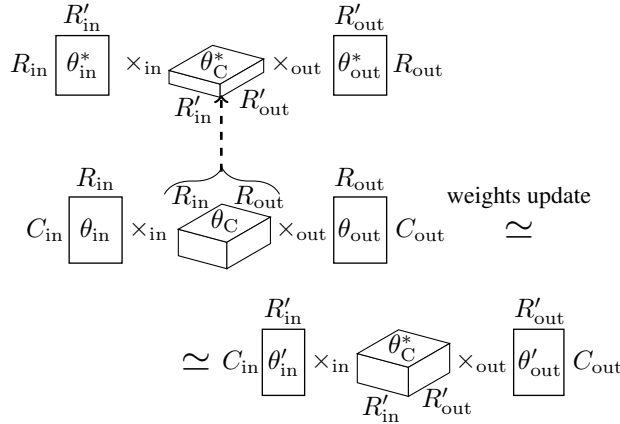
$R'_{\text{in}}$ $R'_{\text{out}}$

$R_{\text{in}}$ $\theta^*_{\text{in}}$ $\times_{\text{in}}$ $\theta^*_{\text{C}}$ $\times_{\text{out}}$ $\theta^*_{\text{out}}$ $R_{\text{out}}$

$R'_{\text{in}}$ $R'_{\text{out}}$

$R_{\text{in}}$ $R_{\text{out}}$

$R_{\text{in}}$ $R_{\text{out}}$

$C_{\text{in}}$ $\theta_{\text{in}}$ $\times_{\text{in}}$ $\theta_{\text{C}}$ $\times_{\text{out}}$ $\theta_{\text{out}}$ $C_{\text{out}}$

weights update

$\simeq$

$R'_{\text{in}}$ $R'_{\text{out}}$

$\simeq$ $C_{\text{in}}$ $\theta'_{\text{in}}$ $\times_{\text{in}}$ $\theta^*_{\text{C}}$ $\times_{\text{out}}$ $\theta'_{\text{out}}$ $C_{\text{out}}$

$R'_{\text{in}}$ $R'_{\text{out}}$